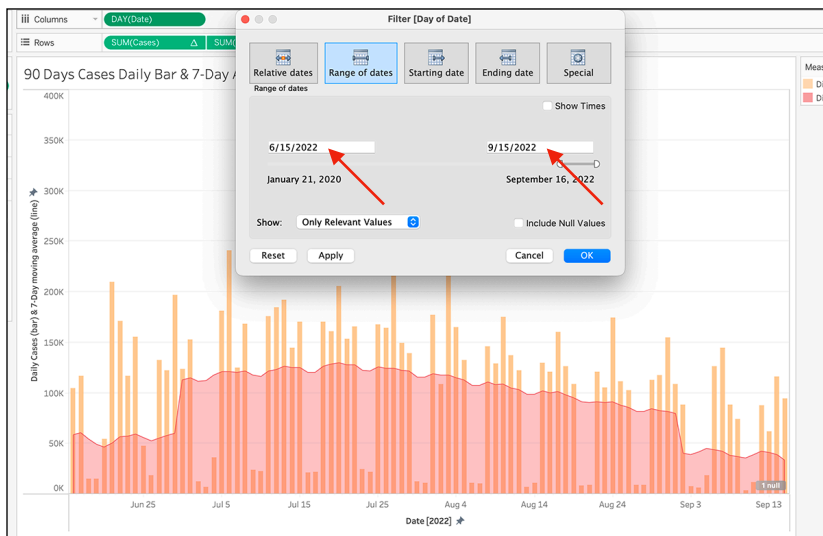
Columns DAY(Date)

Rows SUM(Cases) Δ SUM(

90 Days Cases Daily Bar & 7-Day A

Meas

Filter [Day of Date]

Relative dates
Range of dates
Starting date
Ending date
Special

Range of dates

Show Times

6/15/2022
9/15/2022

January 21, 2020
September 16, 2022

Show: Only Relevant Values

Include Null Values

Reset
Apply
Cancel
OK

400K
350K
300K
250K
200K
150K
100K
50K
0K

Daily Cases (bar) & 7-Day moving average (line)

1 null

Jun 25
Jul 5
Jul 15
Jul 25
Aug 4
Aug 14
Aug 24
Sep 3
Sep 13

Date [2022]